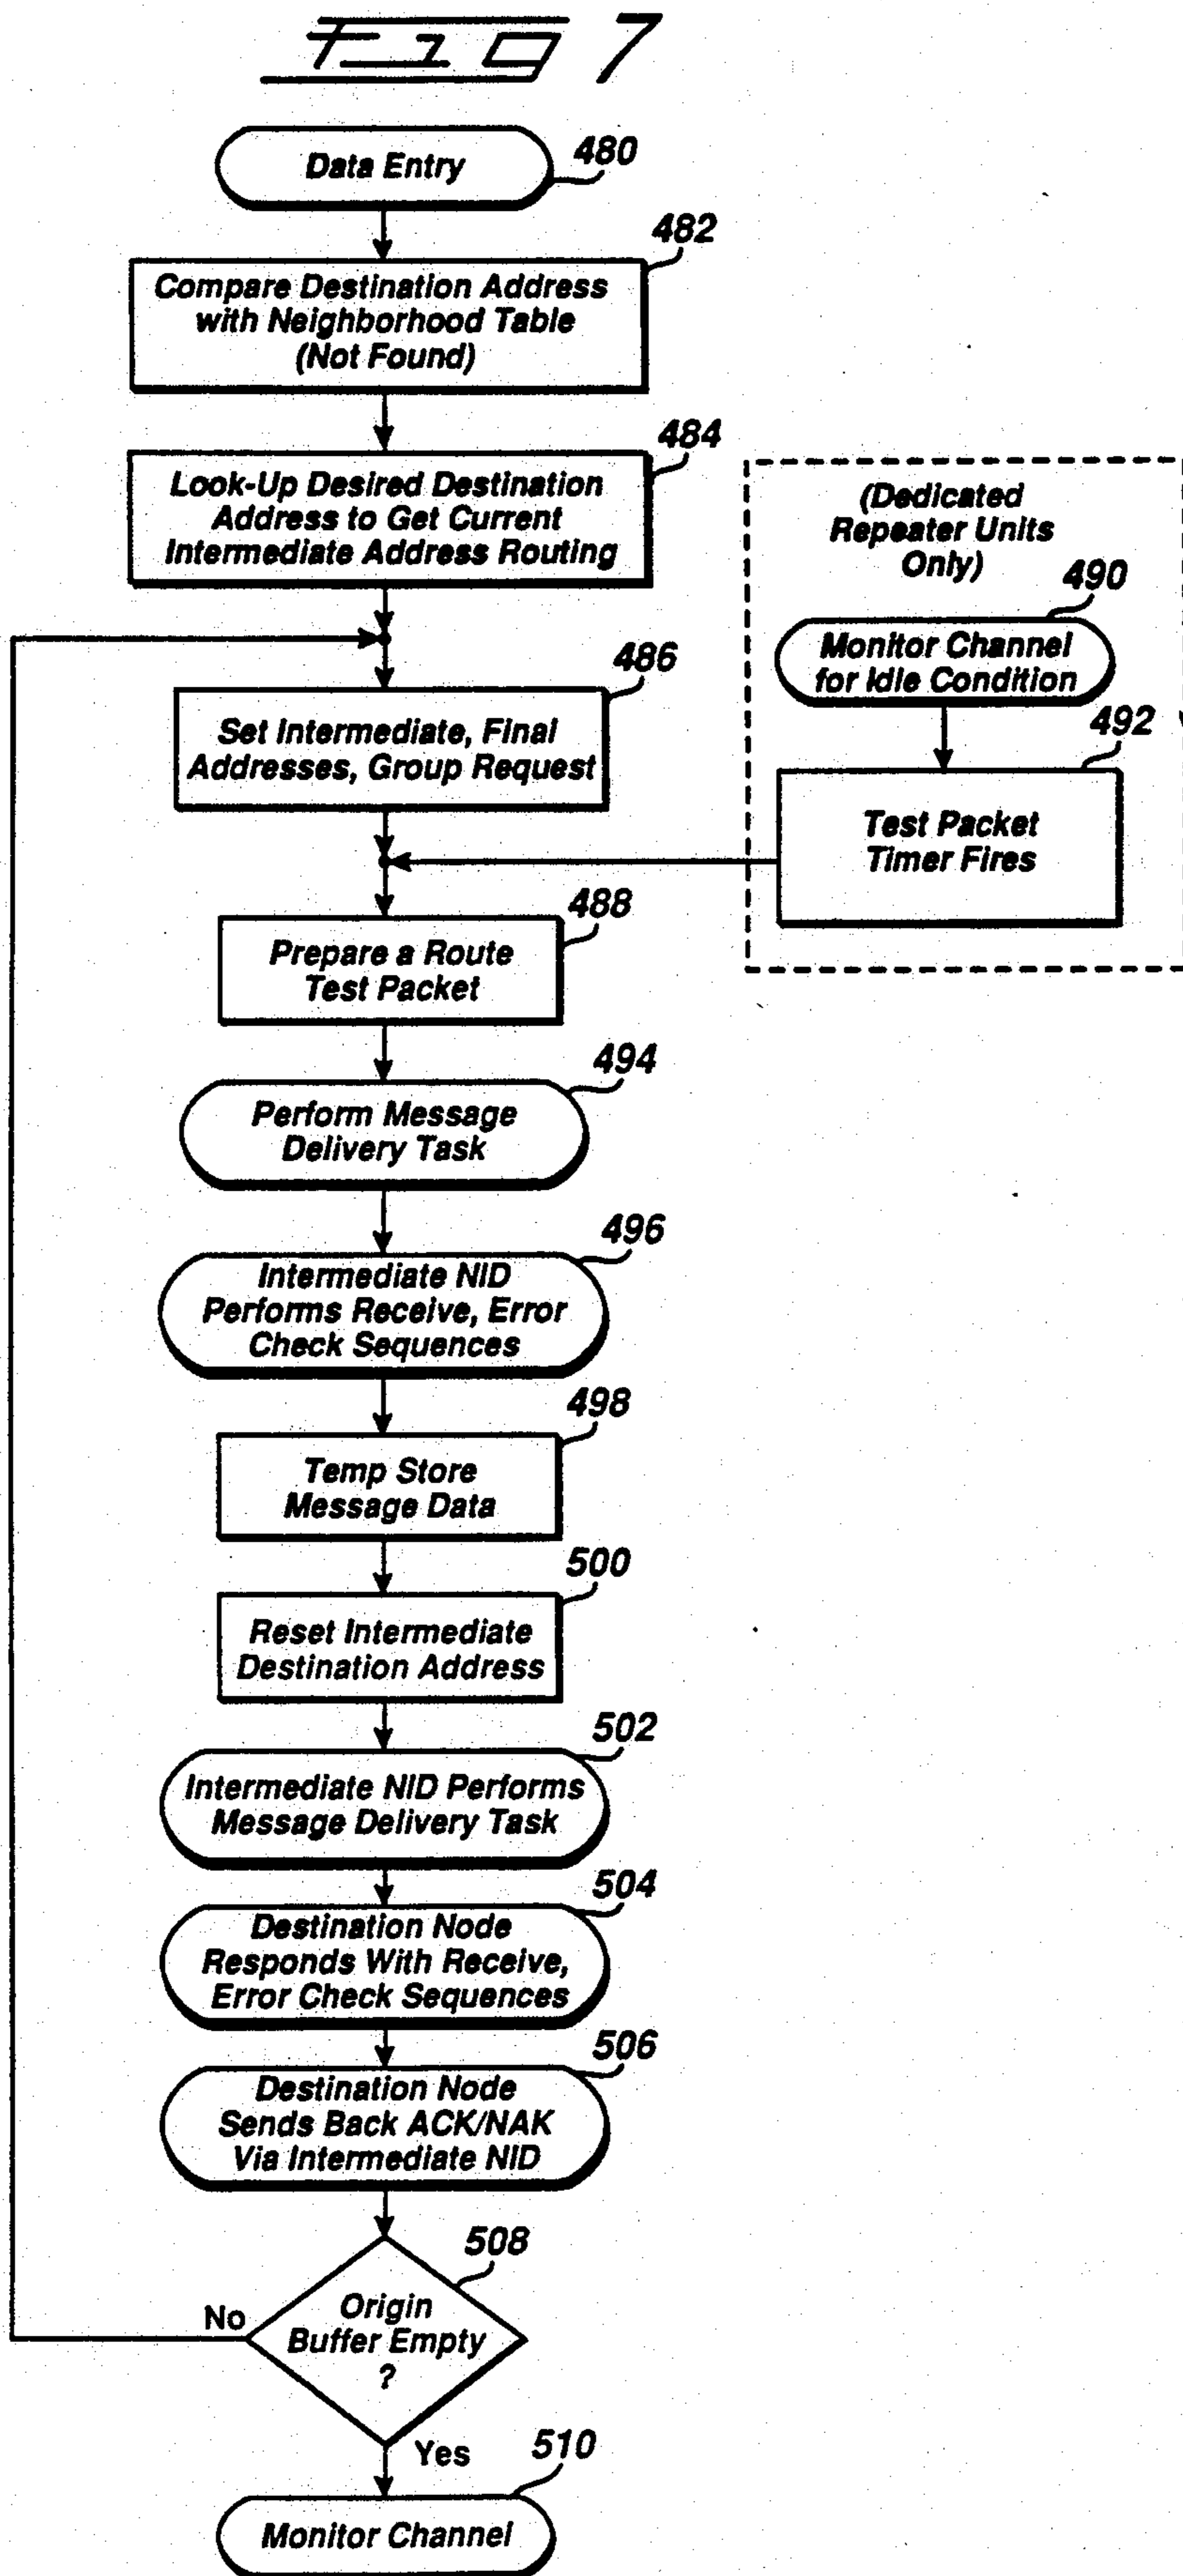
Fig 7

Data Entry 480

482
Compare Destination Address with Neighborhood Table (Not Found)

484
Look-Up Desired Destination Address to Get Current Intermediate Address Routing

(Dedicated Repeater Units Only)

490
Monitor Channel for Idle Condition

492
Test Packet Timer Fires

486
Set Intermediate, Final Addresses, Group Request

488
Prepare a Route Test Packet

494
Perform Message Delivery Task

496
Intermediate NID Performs Receive, Error Check Sequences

498
Temp Store Message Data

500
Reset Intermediate Destination Address

502
Intermediate NID Performs Message Delivery Task

504
Destination Node Responds With Receive, Error Check Sequences

506
Destination Node Sends Back ACK/NAK Via Intermediate NID

508
Origin Buffer Empty ?

No

Yes

510
Monitor Channel